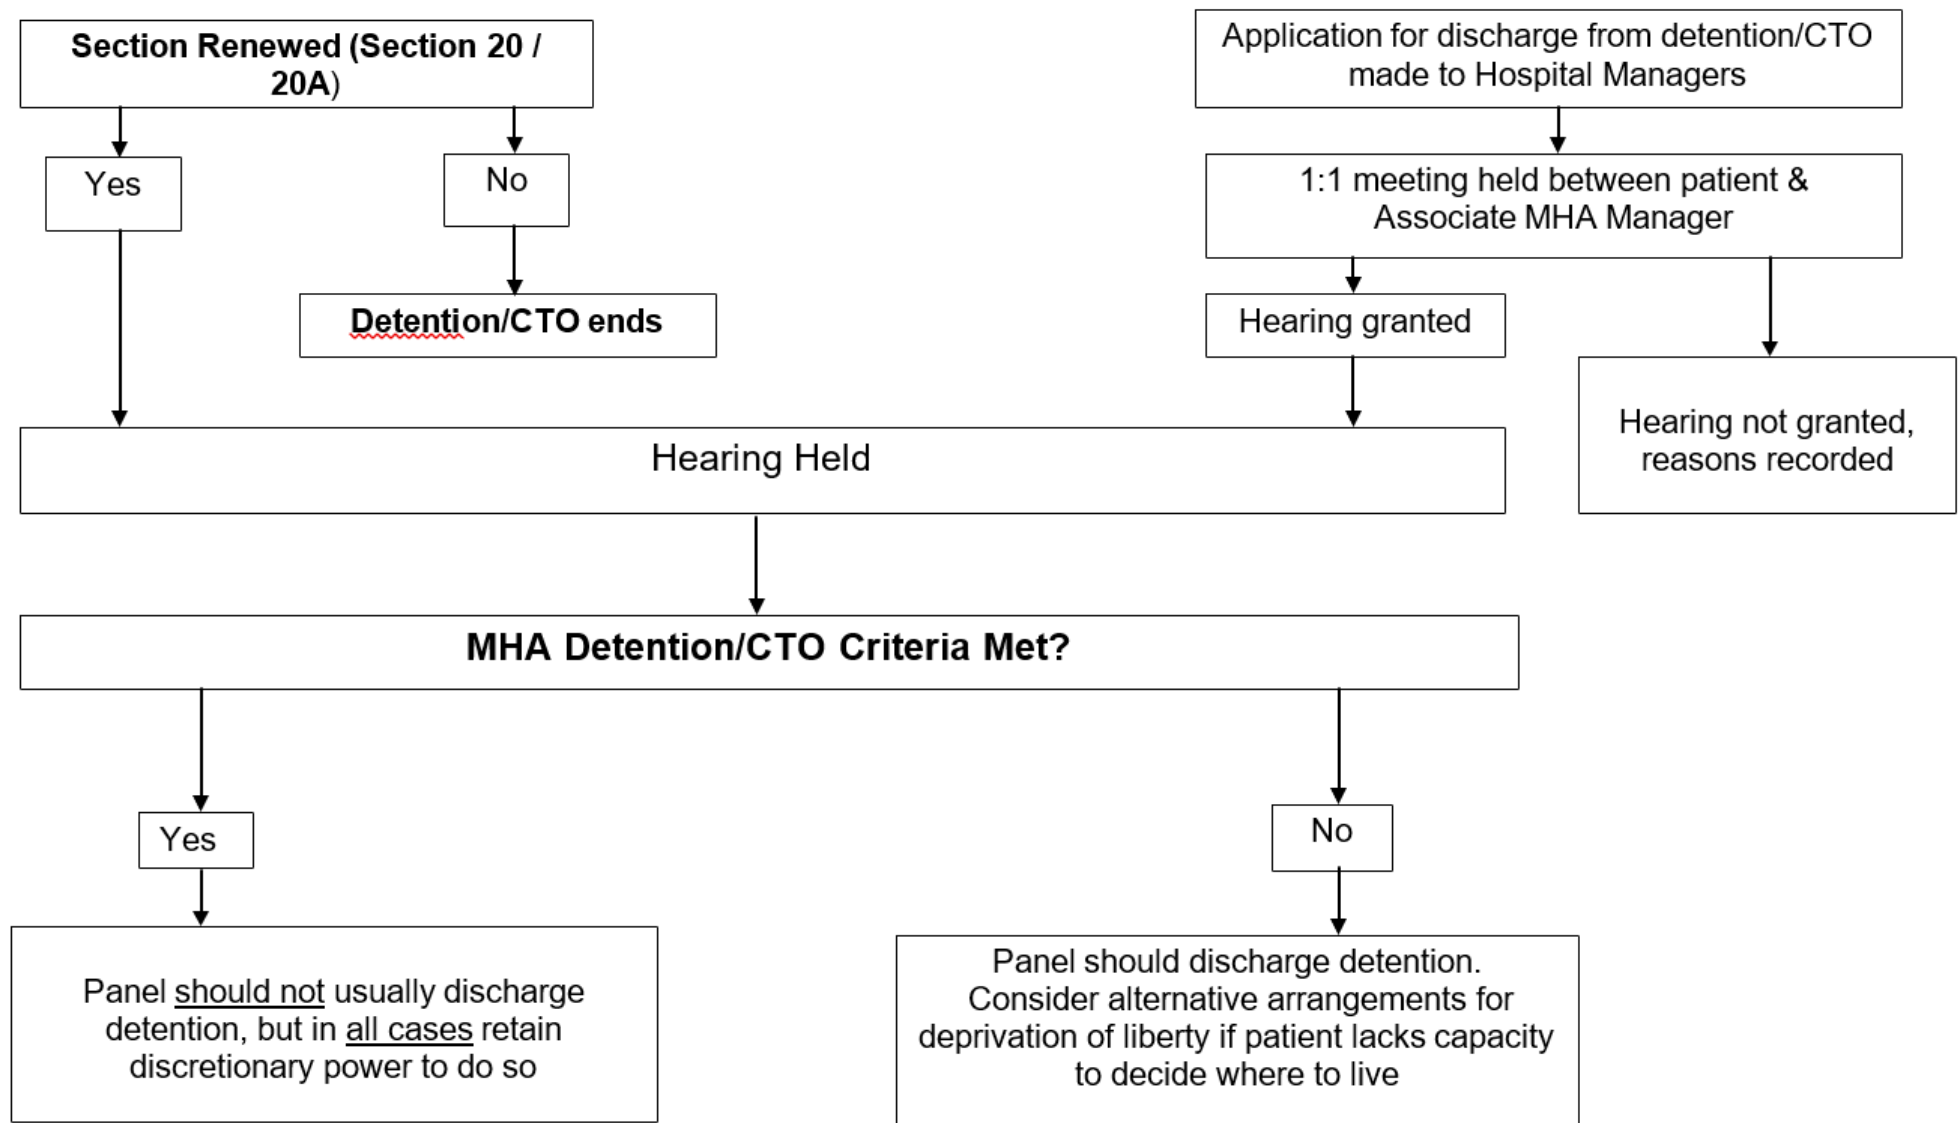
Section Renewed (Section 20 / 20A)

Yes

No

Detention/CTO ends

Application for discharge from detention/CTO made to Hospital Managers

1:1 meeting held between patient & Associate MHA Manager

Hearing granted

Hearing not granted, reasons recorded

Hearing Held

MHA Detention/CTO Criteria Met?

Yes

No

Panel should not usually discharge detention, but in all cases retain discretionary power to do so

Panel should discharge detention. Consider alternative arrangements for deprivation of liberty if patient lacks capacity to decide where to live